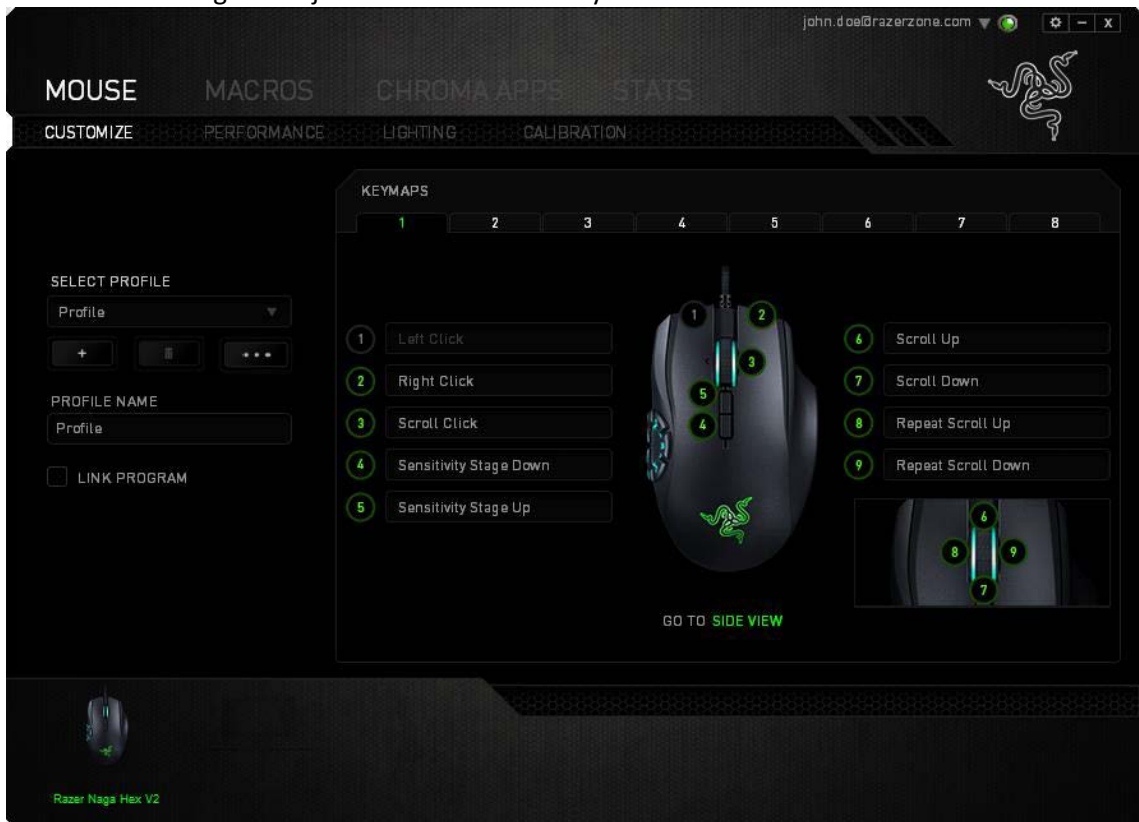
john.doe@razerzone.com

MOUSE MACROS CHROMA APPS STATS

CUSTOMIZE PERFORMANCE LIGHTING CALIBRATION

KEYMAPS

1 2 3 4 5 6 7 8

SELECT PROFILE

Profile

+ ...

PROFILE NAME

Profile

LINK PROGRAM

1 Left Click

2 Right Click

3 Scroll Click

4 Sensitivity Stage Down

5 Sensitivity Stage Up

1 2 3 5 4

6 Scroll Up

7 Scroll Down

8 Repeat Scroll Up

9 Repeat Scroll Down

6 8 9 7

GO TO SIDE VIEW

Razer Naga Hex V2